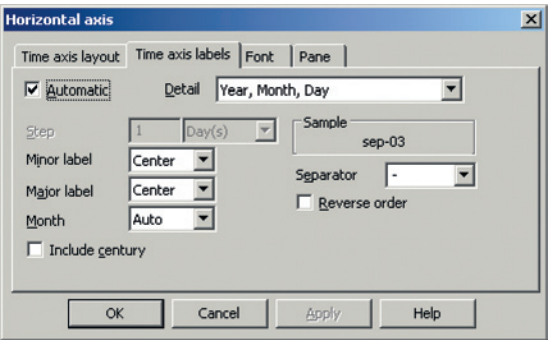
Horizontal axis
×
Time axis layout | Time axis labels | Font | Pane

☑ Automatic
Detail Year, Month, Day

Step 1 Day(s)
Sample
sep-03
Minor label Center
Major label Center
Separator -
Month Auto
☐ Reverse order
☐ Include century

OK Cancel Apply Help